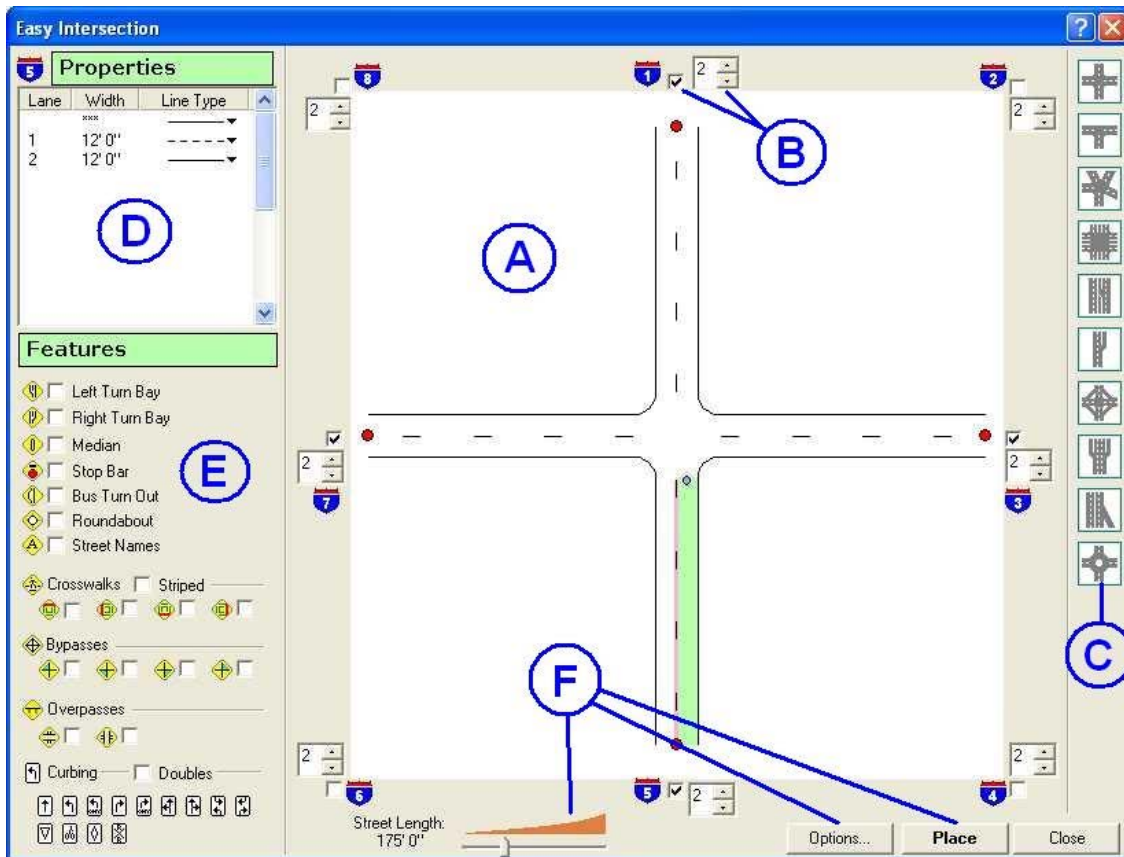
Easy Intersection

5 Properties

| Lane | Width | Line Type |
|---|---|---|
| | xxx | |
| 1 | 12' 0" | |
| 2 | 12' 0" | |

D

Features

Left Turn Bay
Right Turn Bay
Median
Stop Bar
Bus Turn Out
Roundabout
Street Names

E

Crosswalks Striped

Bypasses

Overpasses

Curbing Doubles

8 1 2 2 2

B

A

2 7 2 3

2 6 5 2 2 4

F

C

Street Length: 175' 0"

Options... Place Close